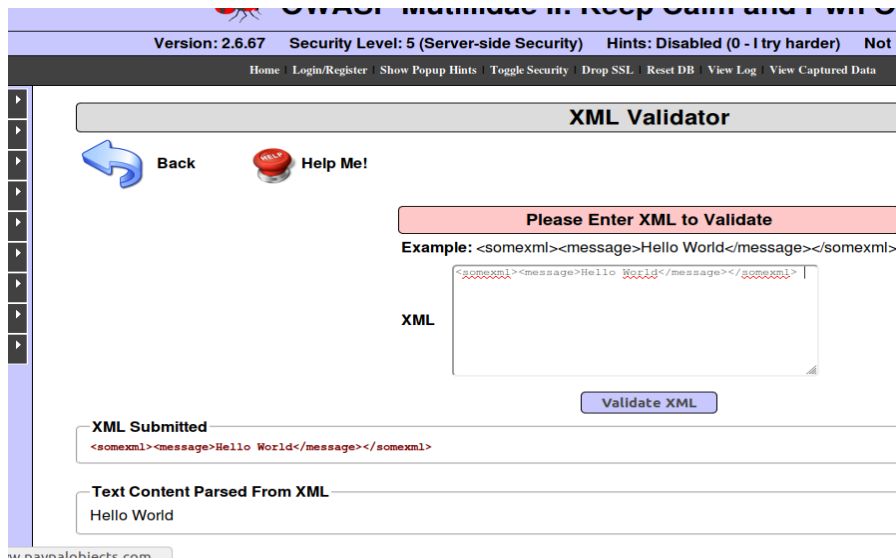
OWASP Mutillidae II: Keep Calm and Pwn O

Version: 2.6.67 Security Level: 5 (Server-side Security) Hints: Disabled (0 - I try harder) Not

Home | Login/Register | Show Popup Hints | Toggle Security | Drop SSL | Reset DB | View Log | View Captured Data

XML Validator

Back

HELP

Help Me!

Please Enter XML to Validate

Example: <somexml><message>Hello World</message></somexml>

XML

<somexml><message>Hello World</message></somexml>

Validate XML

XML Submitted

<somexml><message>Hello World</message></somexml>

Text Content Parsed From XML

Hello World

w.paypalobjects.com